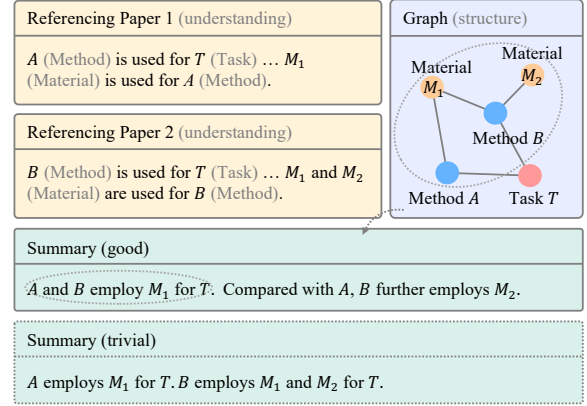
Referencing Paper 1 (understanding)

$A$ (Method) is used for $T$ (Task) … $M_1$ (Material) is used for $A$ (Method).

Referencing Paper 2 (understanding)

$B$ (Method) is used for $T$ (Task) … $M_1$ and $M_2$ (Material) are used for $B$ (Method).

Graph (structure)

Material $M_1$

Material $M_2$

Method $B$

Method $A$

Task $T$

Summary (good)

$A$ and $B$ employ $M_1$ for $T$. Compared with $A$, $B$ further employs $M_2$.

Summary (trivial)

$A$ employs $M_1$ for $T$. $B$ employs $M_1$ and $M_2$ for $T$.